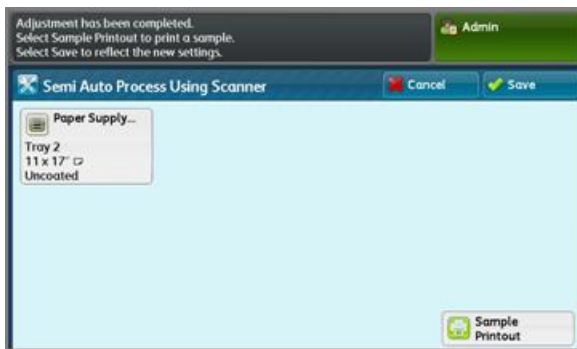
Adjustment has been completed.
Select Sample Printout to print a sample.
Select Save to reflect the new settings.

Admin

Semi Auto Process Using Scanner

Cancel

Save

Paper Supply...

Tray 2
11 x 17"
Uncoated

Sample Printout